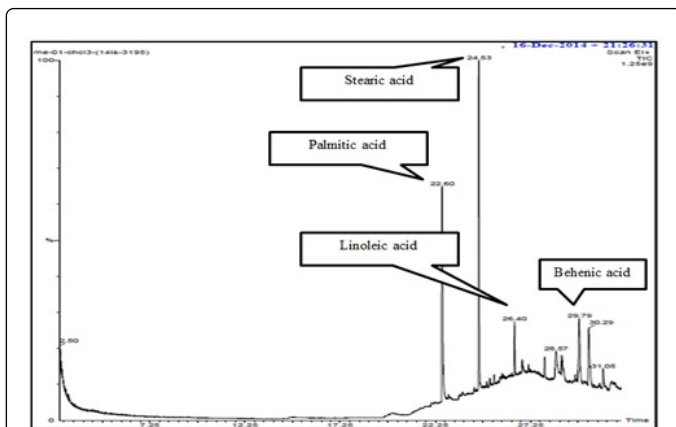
me-01-chol3-(14lls-3195)
, 16-Dec-2014 + 21:26:31
Scan EI+
TIC
1.25e9
100
%
Stearic acid
24.53
Palmitic acid
22.60
Linoleic acid
Behenic acid
26.40
29.79
30.29
28.67
31.05
3.60
7.25
12.25
17.25
22.25
27.25
Time